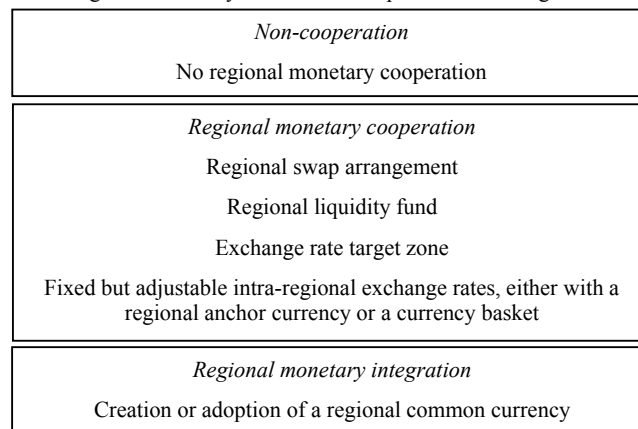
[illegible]

*Non-cooperation*

No regional monetary cooperation

*Regional monetary cooperation*

Regional swap arrangement

Regional liquidity fund

Exchange rate target zone

Fixed but adjustable intra-regional exchange rates, either with a regional anchor currency or a currency basket

*Regional monetary integration*

Creation or adoption of a regional common currency